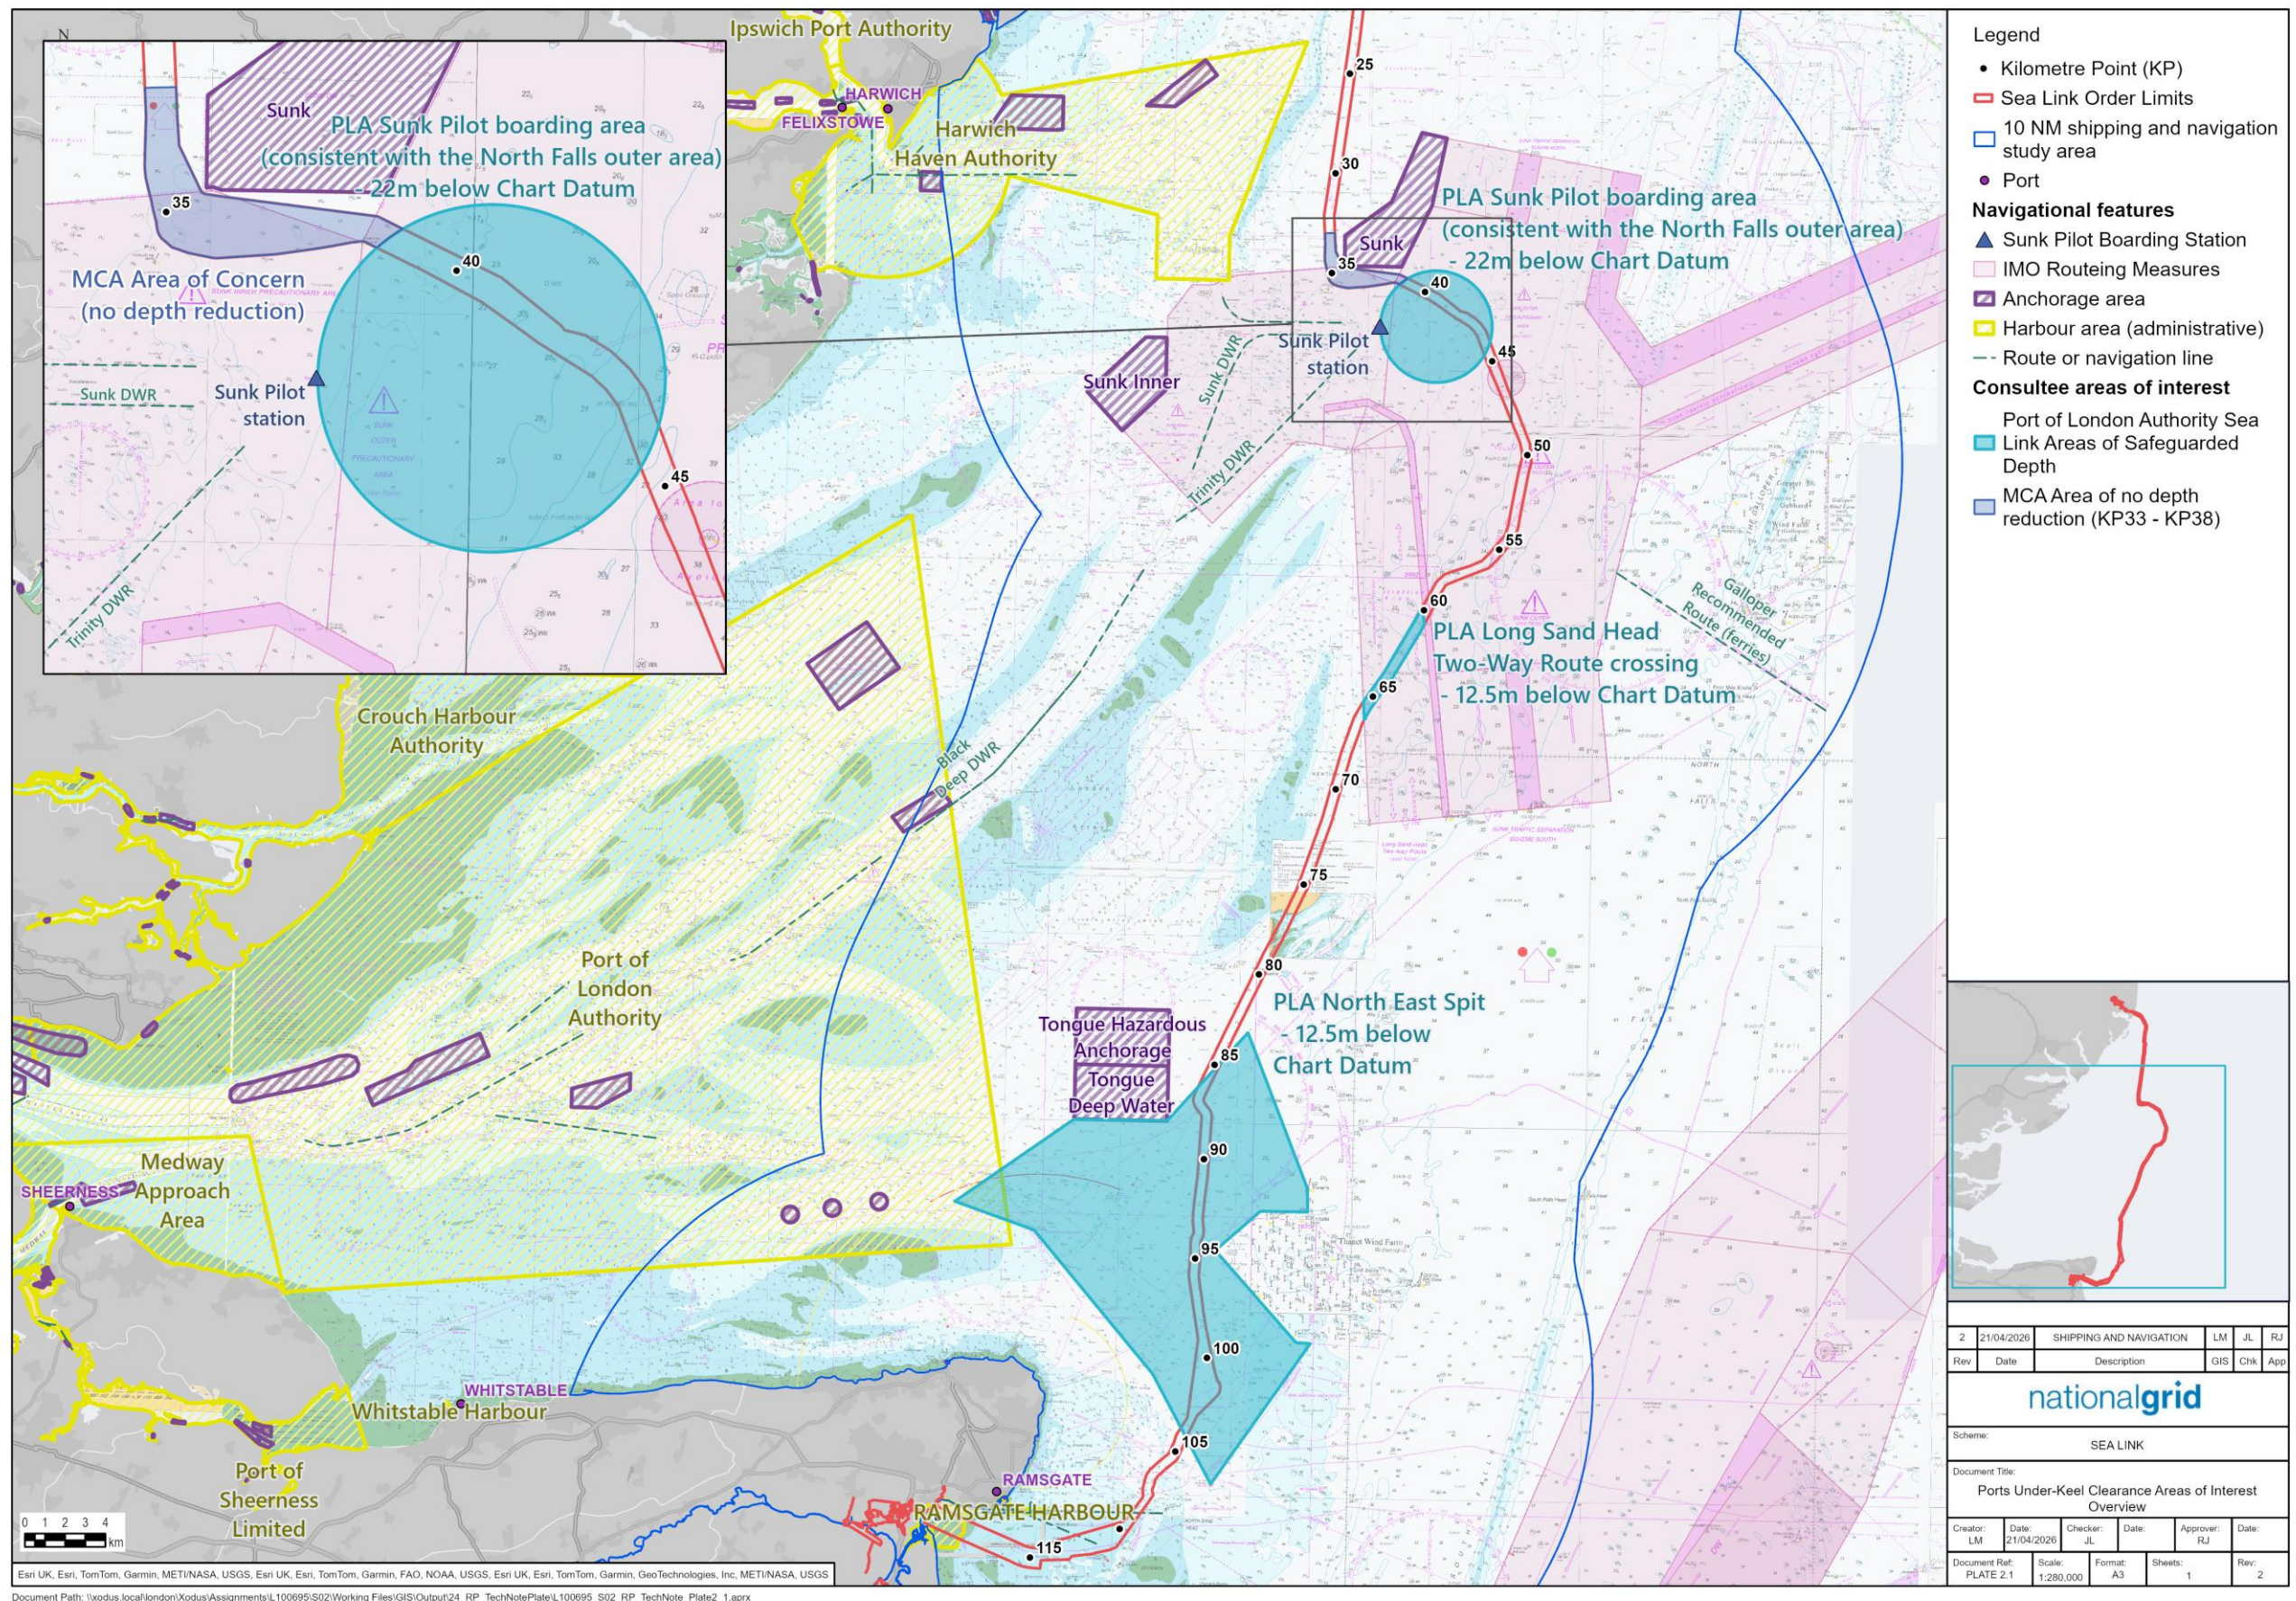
N

Sunk

PLA Sunk Pilot boarding area (consistent with the North Falls outer area) - 22m below Chart Datum

35

40

MCA Area of Concern (no depth reduction)

Sunk DWR

Sunk Pilot station

45

Trinity DWR

Ipswich Port Authority

HARWICH

FELIXSTOWE

Harwich Haven Authority

25

30

Sunk

35

40

PLA Sunk Pilot boarding area (consistent with the North Falls outer area) - 22m below Chart Datum

Sunk Pilot station

45

Sunk Inner

Sunk DWR

Trinity DWR

50

55

60

PLA Long Sand Head Two-Way Route crossing - 12.5m below Chart Datum

Galloper Recommended Route (ferries)

65

70

75

80

85

90

95

100

105

115

Black Deep DWR

Crouch Harbour Authority

Port of London Authority

Tongue Hazardous Anchorage

Tongue Deep Water

PLA North East Spit - 12.5m below Chart Datum

Medway Approach Area

SHEERNESS

WHITSTABLE

Whitstable Harbour

Port of Sheerness Limited

RAMSGATE

RAMSGATE HARBOUR

0 1 2 3 4 km

Esri UK, Esri, TomTom, Garmin, METI/NASA, USGS, Esri UK, Esri, TomTom, Garmin, FAO, NOAA, USGS, Esri UK, Esri, TomTom, Garmin, GeoTechnologies, Inc, METI/NASA, USGS

Document Path: \\xodus.local\london\Xodus\Assignments\L100695\S02\Working Files\GIS\Output\24_RP_TechNotePlate\L100695_S02_RP_TechNote_Plate2_1.aprx

Legend
Kilometre Point (KP)
Sea Link Order Limits
10 NM shipping and navigation study area
Port
Navigational features
Sunk Pilot Boarding Station
IMO Routeing Measures
Anchorage area
Harbour area (administrative)
Route or navigation line
Consultee areas of interest
Port of London Authority Sea Link Areas of Safeguarded Depth
MCA Area of no depth reduction (KP33 - KP38)

| 2 | 21/04/2026 | SHIPPING AND NAVIGATION | LM | JL | RJ |
|---|---|---|---|---|---|
| Rev | Date | Description | GIS | Chk | App |

nationalgrid

Scheme: SEA LINK

Document Title: Ports Under-Keel Clearance Areas of Interest Overview

Creator: LM | Date: 21/04/2026 | Checker: JL | Date: | Approver: RJ | Date:

Document Ref: PLATE 2.1 | Scale: 1:280,000 | Format: A3 | Sheets: 1 | Rev: 2